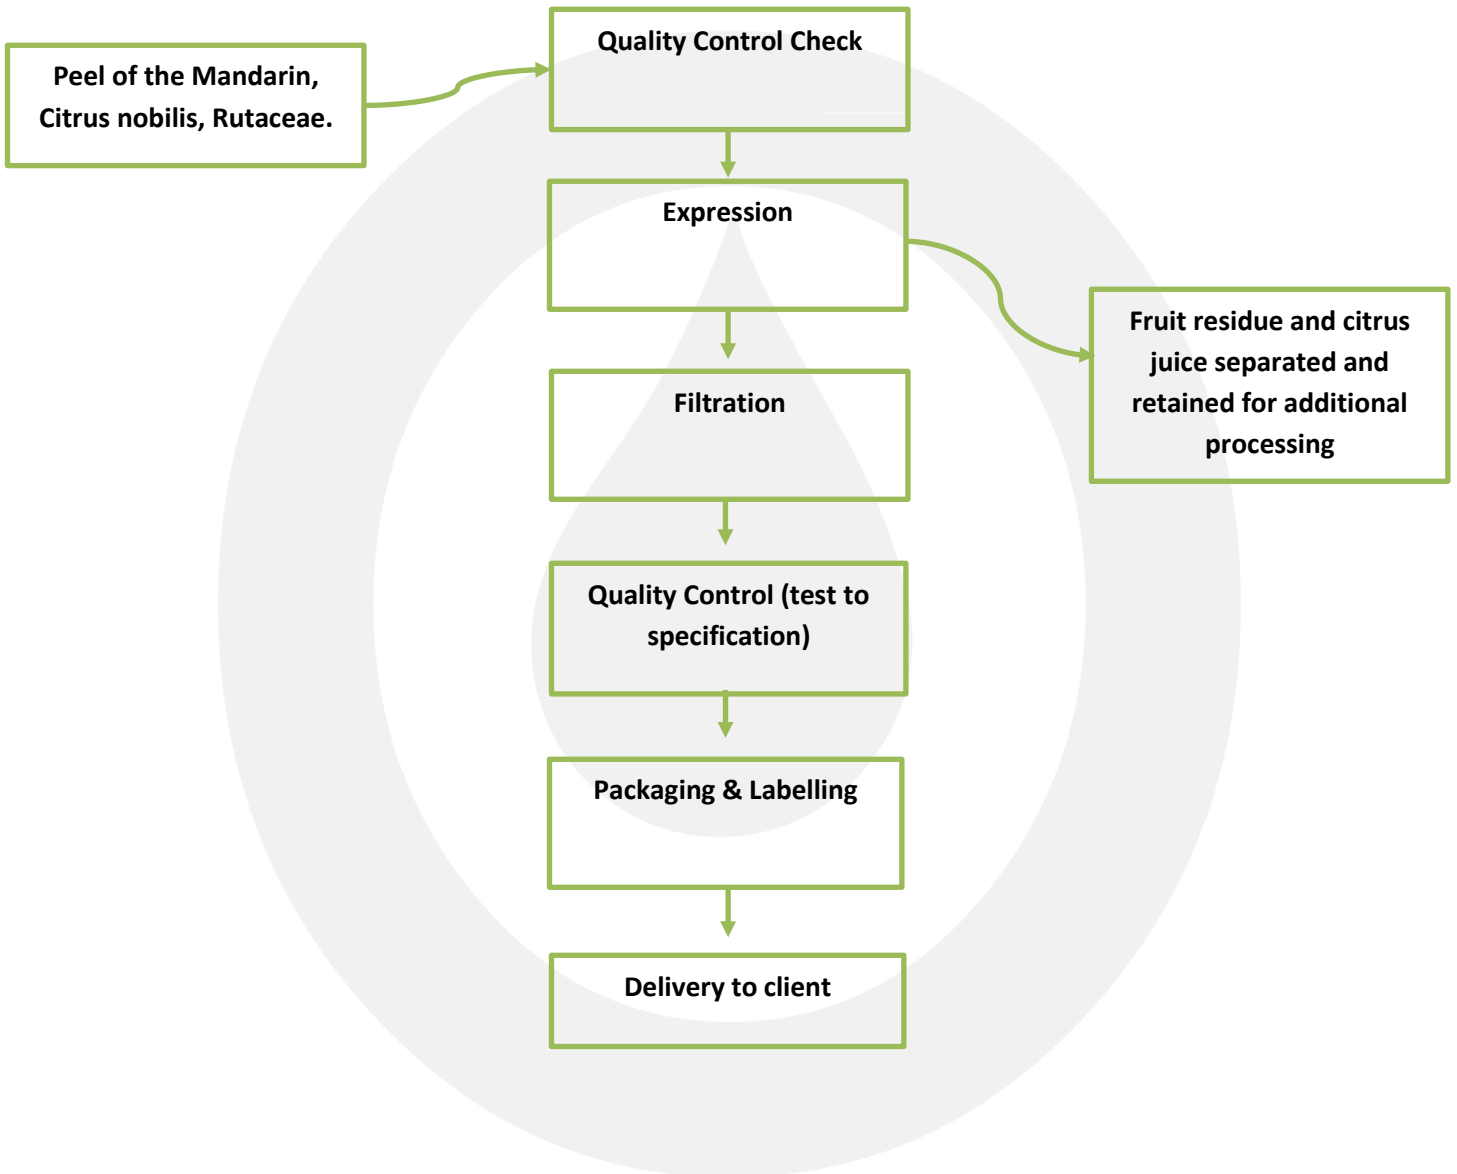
Peel of the Mandarin, Citrus nobilis, Rutaceae.

Quality Control Check

Expression

Fruit residue and citrus juice separated and retained for additional processing

Filtration

Quality Control (test to specification)

Packaging & Labelling

Delivery to client